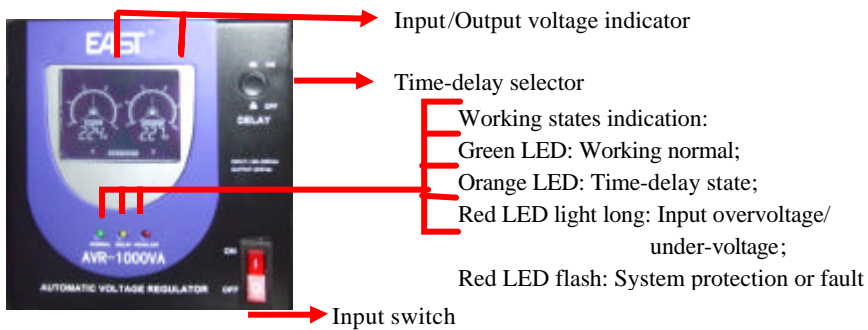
EAST

224 227

ON
OFF
DELAY

NORMAL DELAY ABNORMAL
AVR-1000VA

ON
OFF

AUTOMATIC VOLTAGE REGULATOR

Input/Output voltage indicator

Time-delay selector

Working states indication:
Green LED: Working normal;
Orange LED: Time-delay state;
Red LED light long: Input overvoltage/ under-voltage;
Red LED flash: System protection or fault

Input switch